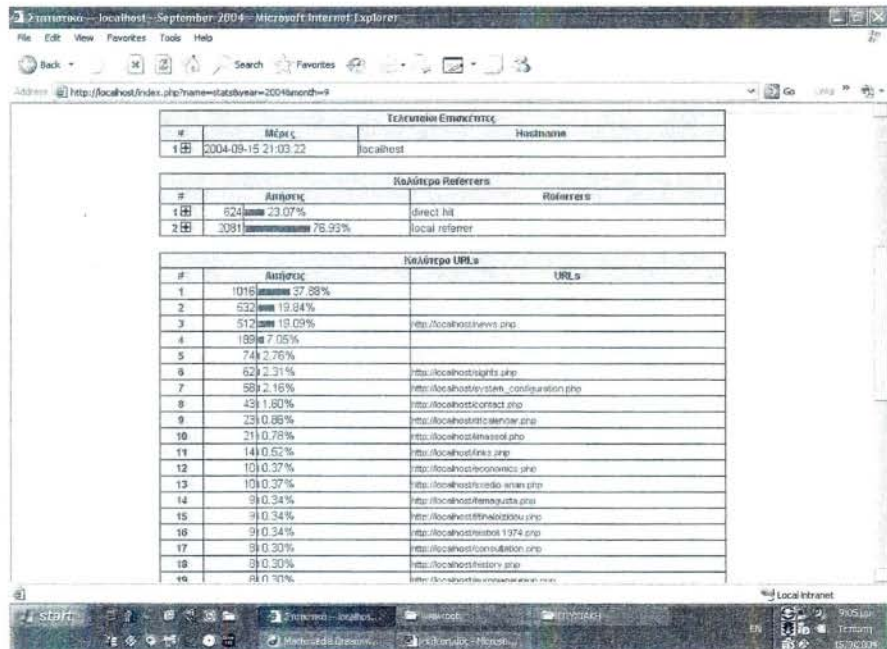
Στατιστικά — localhost - September 2004 - Microsoft Internet Explorer

File Edit View Favorites Tools Help

Back Search Favorites

Address http://localhost/index.php?name=stats&year=2004&month=9

Go Links

| Τελευταίοι Επισκέπτες | | |
|---|---|---|
| # | Μέρες | Hostname |
| 1 | 2004-09-15 21:03:22 | localhost |

| Καλύτερο Referrers | | |
|---|---|---|
| # | Αιτήσεις | Referrers |
| 1 | 624 23.07% | direct hit |
| 2 | 2081 76.93% | local referrer |

| Καλύτερο URLs | | |
|---|---|---|
| # | Αιτήσεις | URLs |
| 1 | 1016 37.88% | |
| 2 | 532 19.84% | |
| 3 | 512 19.09% | http://localhost/news.php |
| 4 | 189 7.05% | |
| 5 | 74 2.76% | |
| 6 | 62 2.31% | http://localhost/sights.php |
| 7 | 58 2.16% | http://localhost/system_configuration.php |
| 8 | 43 1.60% | http://localhost/contact.php |
| 9 | 23 0.86% | http://localhost/calendar.php |
| 10 | 21 0.78% | http://localhost/limassol.php |
| 11 | 14 0.52% | http://localhost/links.php |
| 12 | 10 0.37% | http://localhost/economics.php |
| 13 | 10 0.37% | http://localhost/radio-anan.php |
| 14 | 9 0.34% | http://localhost/temagusta.php |
| 15 | 9 0.34% | http://localhost/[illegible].php |
| 16 | 9 0.34% | http://localhost/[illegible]1974.php |
| 17 | 8 0.30% | http://localhost/consultation.php |
| 18 | 8 0.30% | http://localhost/history.php |
| 19 | 8 0.30% | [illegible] |

Local intranet

start Στατιστικά - localhos... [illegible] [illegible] Macromedia Dreamw... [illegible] - Microso... EN Τετάρτη